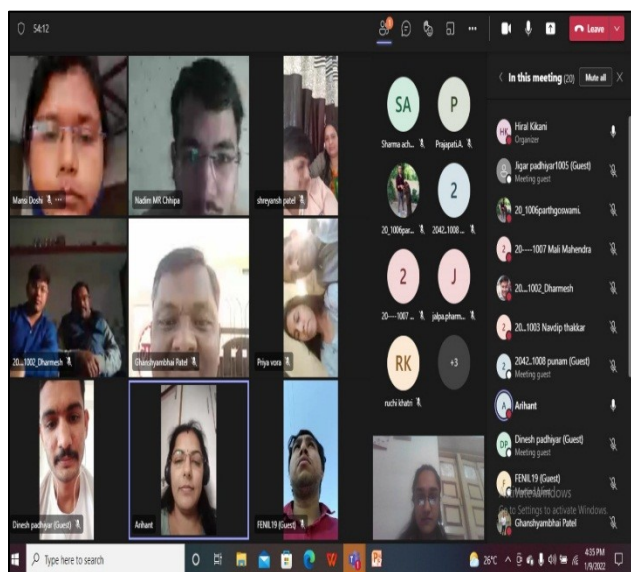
54:12

Leave

Mansi Doshi

Nadim MR Chhipa

shreyansh patel

20...1002_Dharmesh

Ghanshyambhai Patel

Priya vora

Dinesh padhiyar (Guest)

Arihant

FENIL19 (Guest)

SA
Sharma ach...

P
Prajapati.A...

20_1006par...

2
2042..1008 ...

2
20---1007 ...

J
jalpa.pharm...

RK
ruchi khatri

+3

In this meeting (20)
Mute all

HK
Hiral Kikani
Organizer

Jigar padhiyar1005 (Guest)
Meeting guest

20_1006parthgoswami.

20----1007 Mali Mahendra

20...1002_Dharmesh

20...1003 Navdip thakkar

2042..1008 punam (Guest)
Meeting guest

Arihant

DP
Dinesh padhiyar (Guest)
Meeting guest

FENIL19 (Guest)

Activate Windows
Go to Settings to activate Windows.

Ghanshyambhai Patel

Type here to search

26°C

4:35 PM
1/9/2022